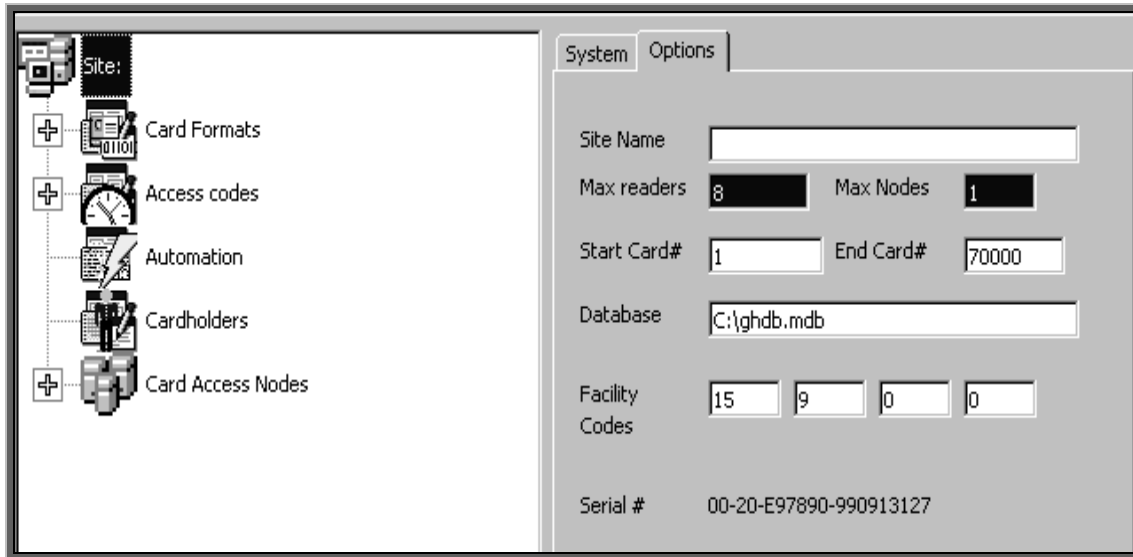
Site:

Card Formats

Access codes

Automation

Cardholders

Card Access Nodes

System Options

Site Name

Max readers 8 Max Nodes 1

Start Card# 1 End Card# 70000

Database C:\ghdb.mdb

Facility Codes 15 9 0 0

Serial # 00-20-E97890-990913127